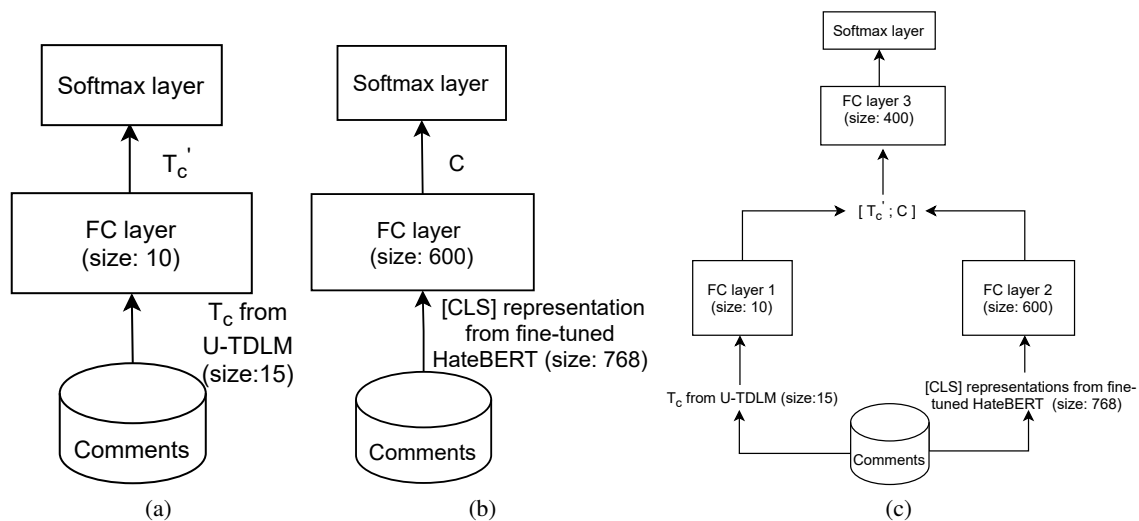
Softmax layer

$T_c'$

FC layer
(size: 10)

$T_c$ from U-TDLM (size:15)

Comments

(a)

Softmax layer

C

FC layer
(size: 600)

[CLS] representation from fine-tuned HateBERT (size: 768)

Comments

(b)

Softmax layer

FC layer 3
(size: 400)

[ $T_c'$ ; C ]

FC layer 1
(size: 10)

FC layer 2
(size: 600)

$T_c$ from U-TDLM (size:15)

[CLS] representations from fine-tuned HateBERT (size: 768)

Comments

(c)